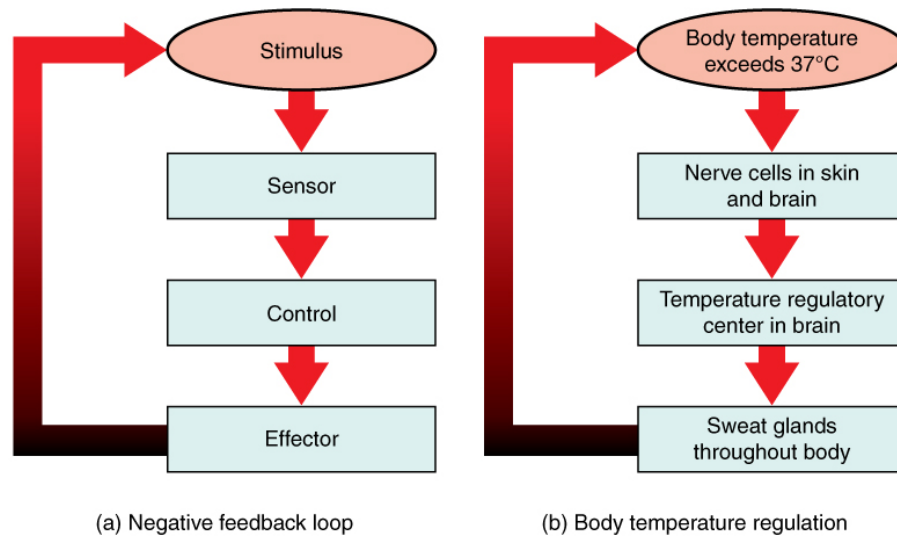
Stimulus

Sensor

Control

Effector

(a) Negative feedback loop

Body temperature exceeds 37°C

Nerve cells in skin and brain

Temperature regulatory center in brain

Sweat glands throughout body

(b) Body temperature regulation